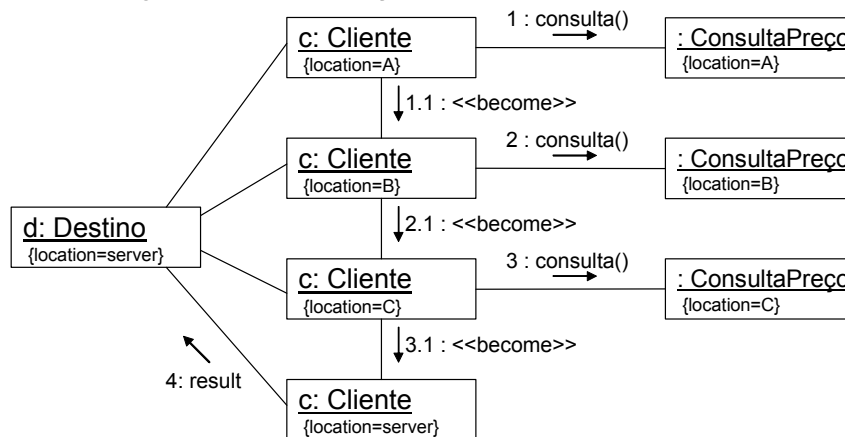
c: Cliente
{location=A}

1 : consulta()

: ConsultaPreço
{location=A}

1.1 : <<become>>

c: Cliente
{location=B}

2 : consulta()

: ConsultaPreço
{location=B}

d: Destino
{location=server}

2.1 : <<become>>

c: Cliente
{location=C}

3 : consulta()

: ConsultaPreço
{location=C}

3.1 : <<become>>

4: result

c: Cliente
{location=server}